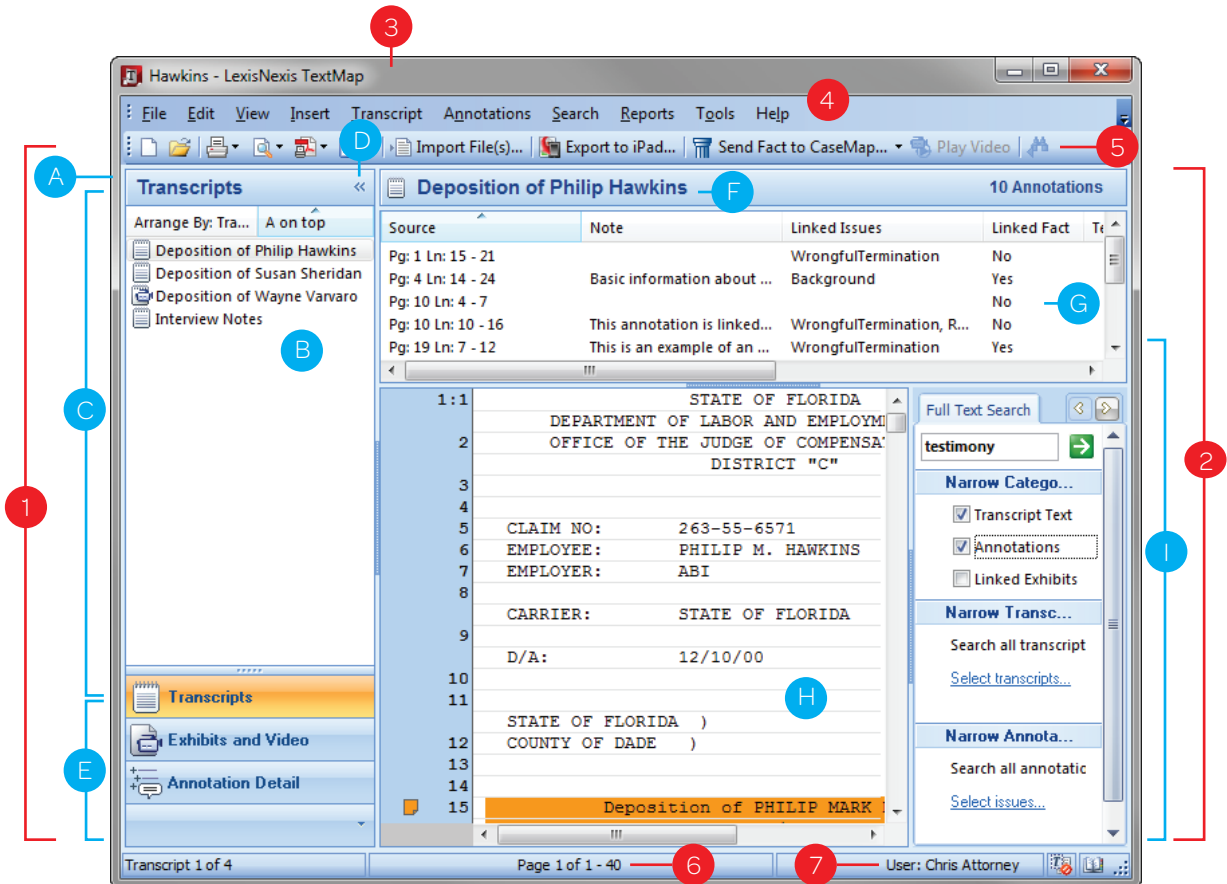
3

Hawkins - LexisNexis TextMap

File Edit View Insert Transcript Annotations Search Reports Tools Help

4

Import File(s)... Export to iPad... Send Fact to CaseMap... Play Video

D

5

A

Transcripts

Arrange By: Tra... A on top

Deposition of Philip Hawkins
Deposition of Susan Sheridan
Deposition of Wayne Varvaro
Interview Notes

B

C

1

Transcripts
Exhibits and Video
Annotation Detail

E

Deposition of Philip Hawkins

F

10 Annotations

| Source | Note | Linked Issues | Linked Fact |
|---|---|---|---|
| Pg: 1 Ln: 15 - 21 | | WrongfulTermination | No |
| Pg: 4 Ln: 14 - 24 | Basic information about ... | Background | Yes |
| Pg: 10 Ln: 4 - 7 | | | No |
| Pg: 10 Ln: 10 - 16 | This annotation is linked... | WrongfulTermination, R... | No |
| Pg: 19 Ln: 7 - 12 | This is an example of an ... | WrongfulTermination | Yes |

G

1:1 STATE OF FLORIDA
DEPARTMENT OF LABOR AND EMPLOYM
2 OFFICE OF THE JUDGE OF COMPENSA
DISTRICT "C"
3
4
5 CLAIM NO: 263-55-6571
6 EMPLOYEE: PHILIP M. HAWKINS
7 EMPLOYER: ABI
8
CARRIER: STATE OF FLORIDA
9
D/A: 12/10/00
10
11
STATE OF FLORIDA )
12 COUNTY OF DADE )
13
14
15 Deposition of PHILIP MARK

H

Full Text Search

testimony

Narrow Catego...
Transcript Text
Annotations
Linked Exhibits

Narrow Transc...
Search all transcript
Select transcripts...

Narrow Annota...
Search all annotatic
Select issues...

I

2

Transcript 1 of 4
Page 1 of 1 - 40
6
7
User: Chris Attorney